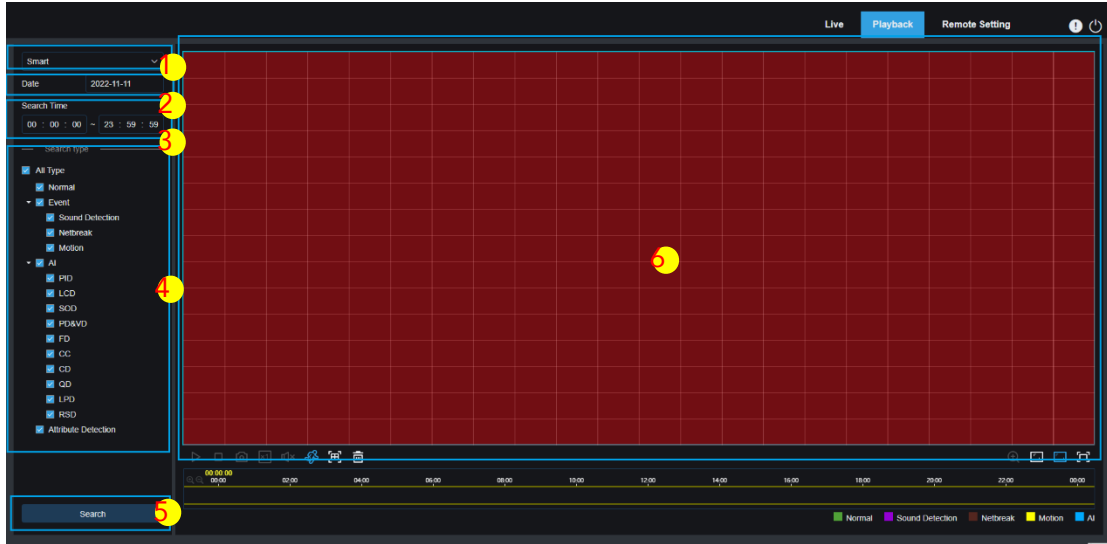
Live Playback Remote Setting

Smart
1
Date 2022-11-11
Search Time
2
00 : 00 : 00 ~ 23 : 59 : 59
3
Search type
All Type
Normal
Event
Sound Detection
Netbreak
Motion
AI
PID
LCD
SOD
PD&VD
FD
CC
CD
QD
LPD
RSD
Attribute Detection
4
Search
5
6

00:00:00
00:00 02:00 04:00 06:00 08:00 10:00 12:00 14:00 16:00 18:00 20:00 22:00 00:00

Normal Sound Detection Netbreak Motion AI